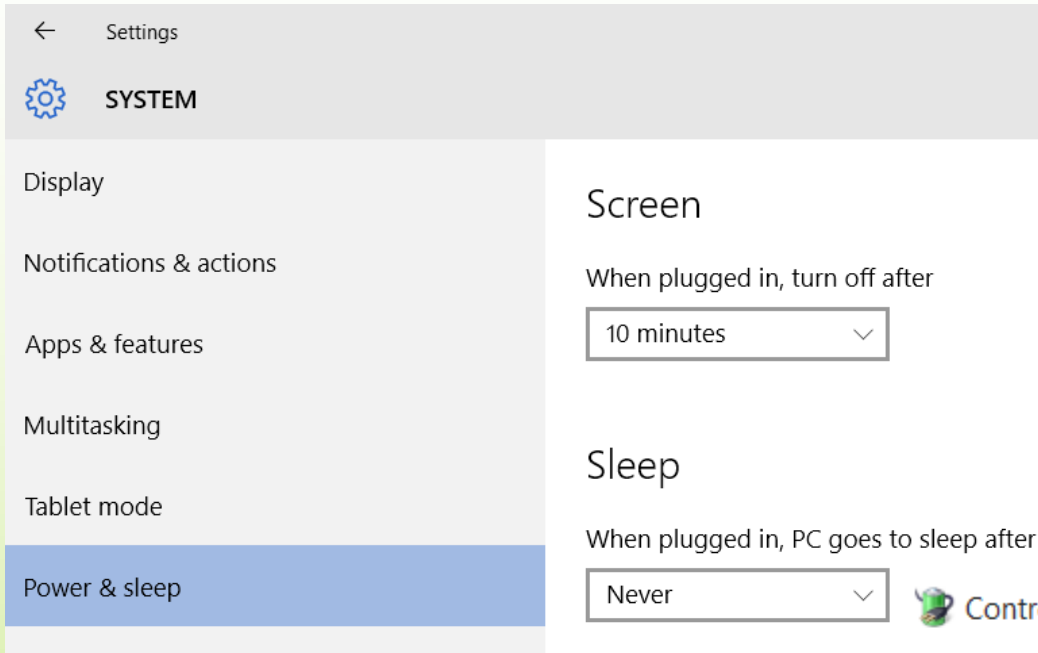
Settings

SYSTEM

Display

Notifications & actions

Apps & features

Multitasking

Tablet mode

Power & sleep

Screen

When plugged in, turn off after

10 minutes

Sleep

When plugged in, PC goes to sleep after

Never

Contr